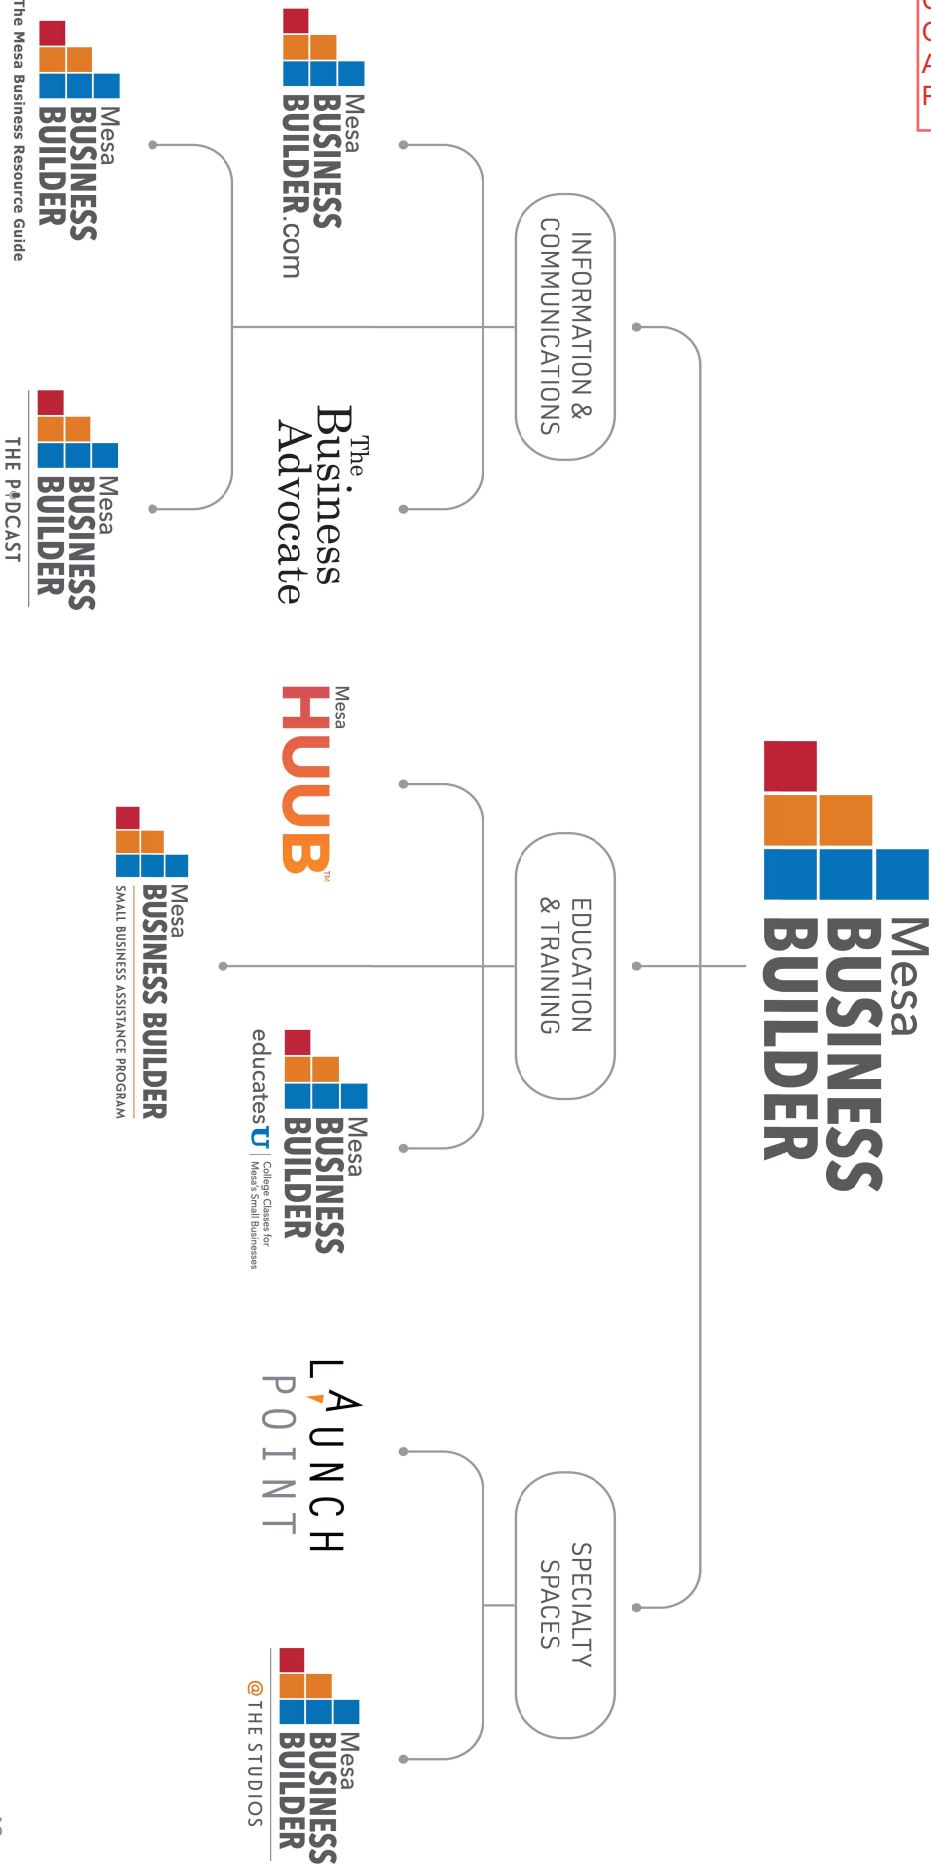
Mesa BUSINESS BUILDER

INFORMATION & COMMUNICATIONS

EDUCATION & TRAINING

SPECIALTY SPACES

Mesa BUSINESS BUILDER.com

The Business Advocate

Mesa BUSINESS BUILDER

Mesa BUSINESS BUILDER THE PODCAST

Mesa HUUB™

Mesa BUSINESS BUILDER SMALL BUSINESS ASSISTANCE PROGRAM

Mesa BUSINESS BUILDER educates U | College Classes for Mesa's Small Businesses

LAUNCH POINT

Mesa BUSINESS BUILDER @THE STUDIOS

The Mesa Business Resource Guide